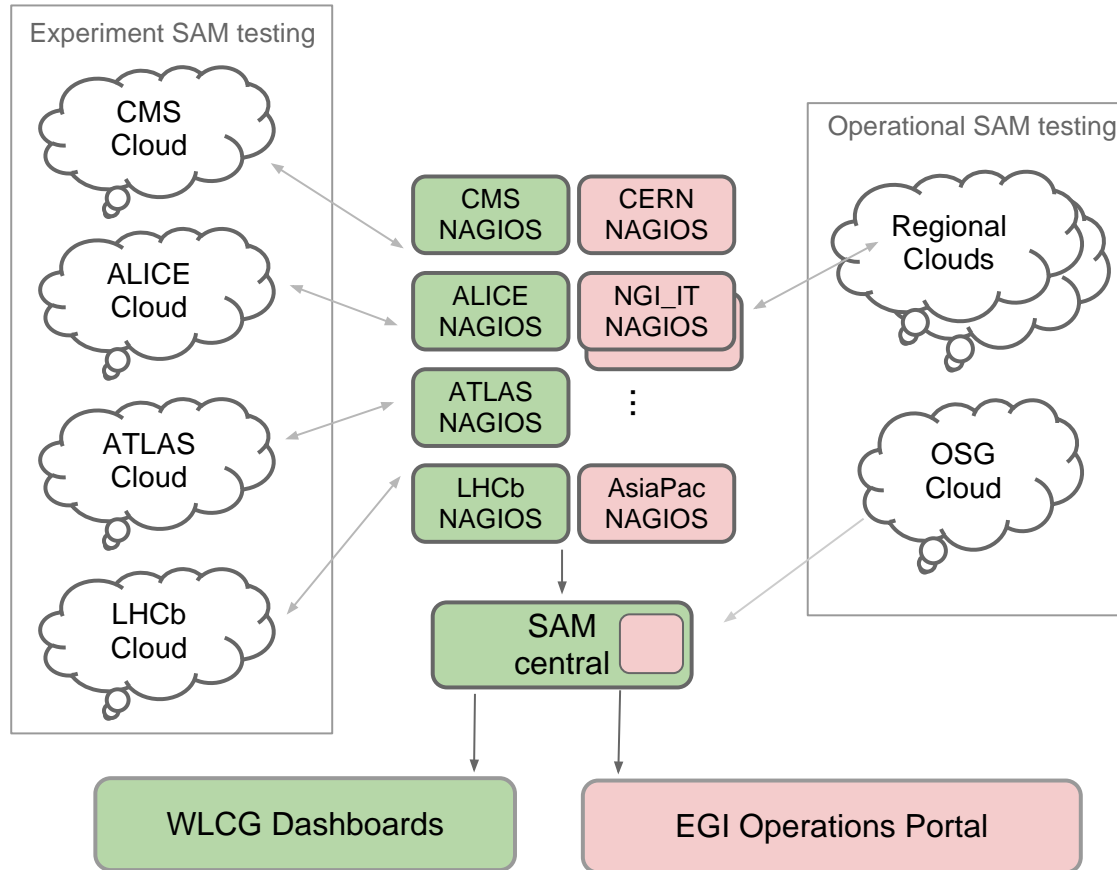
Experiment SAM testing

CMS Cloud

ALICE Cloud

ATLAS Cloud

LHCb Cloud

CMS NAGIOS

CERN NAGIOS

ALICE NAGIOS

NGI_IT NAGIOS

ATLAS NAGIOS

⋮

LHCb NAGIOS

AsiaPac NAGIOS

SAM central

Operational SAM testing

Regional Clouds

OSG Cloud

WLCG Dashboards

EGI Operations Portal